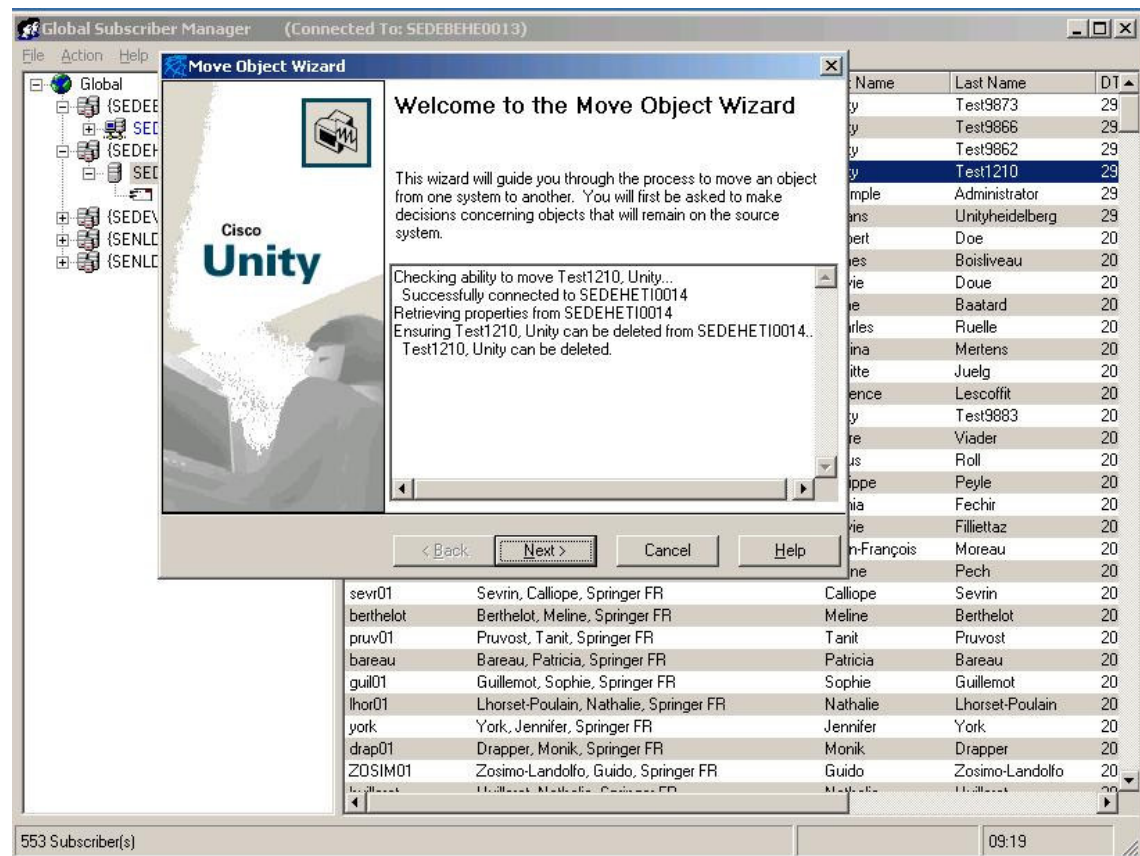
Global Subscriber Manager (Connected To: SEDEBEHE0013)

File Action Help

Global
{SEDEE
SEI
{SEDEH
SEI
{SEDEV
{SENLD
{SENLD

Move Object Wizard

Cisco
Unity

Welcome to the Move Object Wizard

This wizard will guide you through the process to move an object from one system to another. You will first be asked to make decisions concerning objects that will remain on the source system.

Checking ability to move Test1210, Unity...
Successfully connected to SEDEHETI0014
Retrieving properties from SEDEHETI0014
Ensuring Test1210, Unity can be deleted from SEDEHETI0014..
Test1210, Unity can be deleted.

< Back Next > Cancel Help

| | | Name | Last Name | DT |
|---|---|---|---|---|
| | | ty | Test9873 | 29 |
| | | ty | Test9866 | 29 |
| | | ty | Test9862 | 29 |
| | | ty | Test1210 | 29 |
| | | mple | Administrator | 29 |
| | | ans | Unityheidelberg | 29 |
| | | bert | Doe | 20 |
| | | es | Boisliveau | 20 |
| | | vie | Doue | 20 |
| | | e | Baatard | 20 |
| | | rles | Ruelle | 20 |
| | | ina | Mertens | 20 |
| | | itte | Juelg | 20 |
| | | ence | Lescoffit | 20 |
| | | ty | Test9883 | 20 |
| | | re | Viader | 20 |
| | | us | Roll | 20 |
| | | ippe | Peyle | 20 |
| | | ia | Fechir | 20 |
| | | vie | Filliettaz | 20 |
| | | n-François | Moreau | 20 |
| | | ne | Pech | 20 |
| sevr01 | Sevrin, Calliope, Springer FR | Calliope | Sevrin | 20 |
| berthelot | Berthelot, Meline, Springer FR | Meline | Berthelot | 20 |
| pruv01 | Pruvost, Tanit, Springer FR | Tanit | Pruvost | 20 |
| bareau | Bareau, Patricia, Springer FR | Patricia | Bareau | 20 |
| guil01 | Guillemot, Sophie, Springer FR | Sophie | Guillemot | 20 |
| lhor01 | Lhorset-Poulain, Nathalie, Springer FR | Nathalie | Lhorset-Poulain | 20 |
| york | York, Jennifer, Springer FR | Jennifer | York | 20 |
| drap01 | Drapper, Monik, Springer FR | Monik | Drapper | 20 |
| ZOSIM01 | Zosimo-Landolfo, Guido, Springer FR | Guido | Zosimo-Landolfo | 20 |
| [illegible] | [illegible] | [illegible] | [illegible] | 20 |

553 Subscriber(s)
09:19